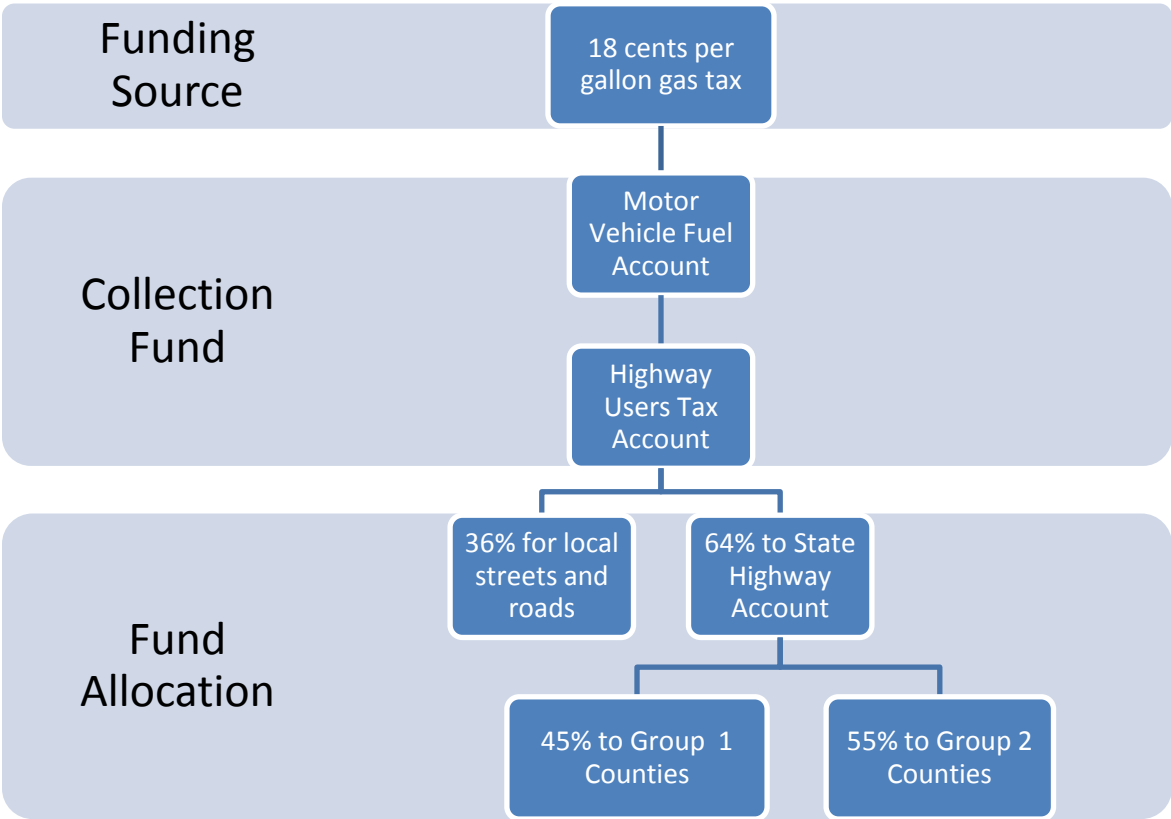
Funding Source

18 cents per gallon gas tax

Collection Fund

Motor Vehicle Fuel Account

Highway Users Tax Account

Fund Allocation

36% for local streets and roads

64% to State Highway Account

45% to Group 1 Counties

55% to Group 2 Counties